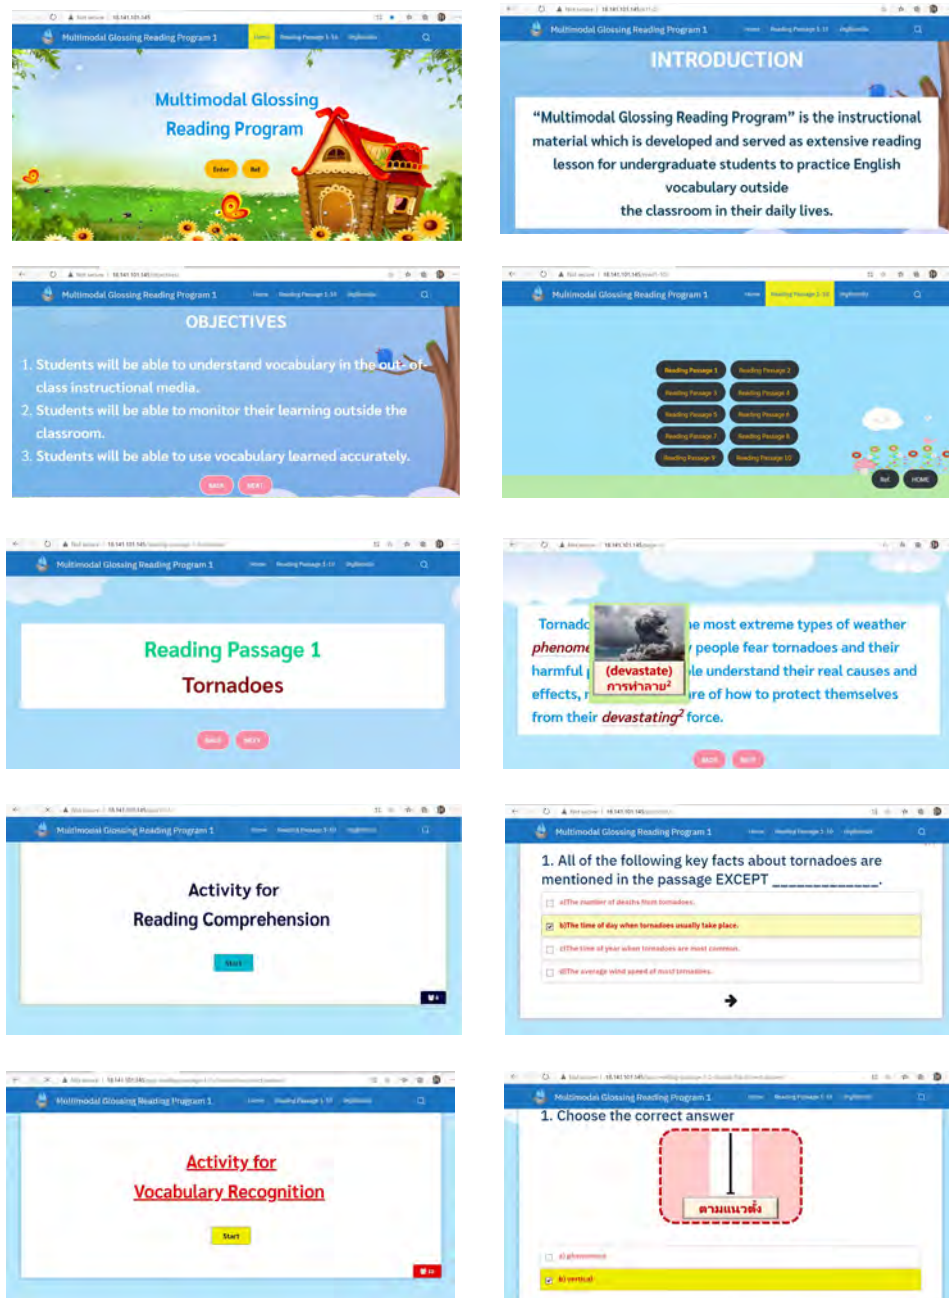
Multimodal Glossing Reading Program 1 Home Reading Passage 1-10 Vogtlandia

Multimodal Glossing Reading Program

Enter Ref

Multimodal Glossing Reading Program 1

INTRODUCTION

"Multimodal Glossing Reading Program" is the instructional material which is developed and served as extensive reading lesson for undergraduate students to practice English vocabulary outside the classroom in their daily lives.

Multimodal Glossing Reading Program 1 Home Reading Passage 1-10

OBJECTIVES

1. Students will be able to understand vocabulary in the out-of-class instructional media.
2. Students will be able to monitor their learning outside the classroom.
3. Students will be able to use vocabulary learned accurately.

BACK NEXT

Multimodal Glossing Reading Program 1 Home Reading Passage 1-10

Reading Passage 1 Reading Passage 2
Reading Passage 3 Reading Passage 4
Reading Passage 5 Reading Passage 6
Reading Passage 7 Reading Passage 8
Reading Passage 9 Reading Passage 10

Ref HOME

Multimodal Glossing Reading Program 1 Home Reading Passage 1-10

Reading Passage 1
Tornadoes

BACK NEXT

Tornado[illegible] he most extreme types of weather phenome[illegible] y people fear tornadoes and their harmful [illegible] le understand their real causes and effects, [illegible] re of how to protect themselves from their devastating$^2$ force.

(devastate)
การทำลาย$^2$

BACK NEXT

Multimodal Glossing Reading Program 1 Home Reading Passage 1-10

Activity for
Reading Comprehension

Start

Multimodal Glossing Reading Program 1 Home Reading Passage 1-10

1. All of the following key facts about tornadoes are mentioned in the passage EXCEPT ____________.

a)The number of deaths from tornadoes.
b)The time of day when tornadoes usually take place.
c)The time of year when tornadoes are most common.
d)The average wind speed of most tornadoes.

Multimodal Glossing Reading Program 1 Home Reading Passage 1-10

Activity for
Vocabulary Recognition

Start

Multimodal Glossing Reading Program 1 Home Reading Passage 1-10

1. Choose the correct answer

ตามแนวตั้ง

a) phenomena
b) vertical